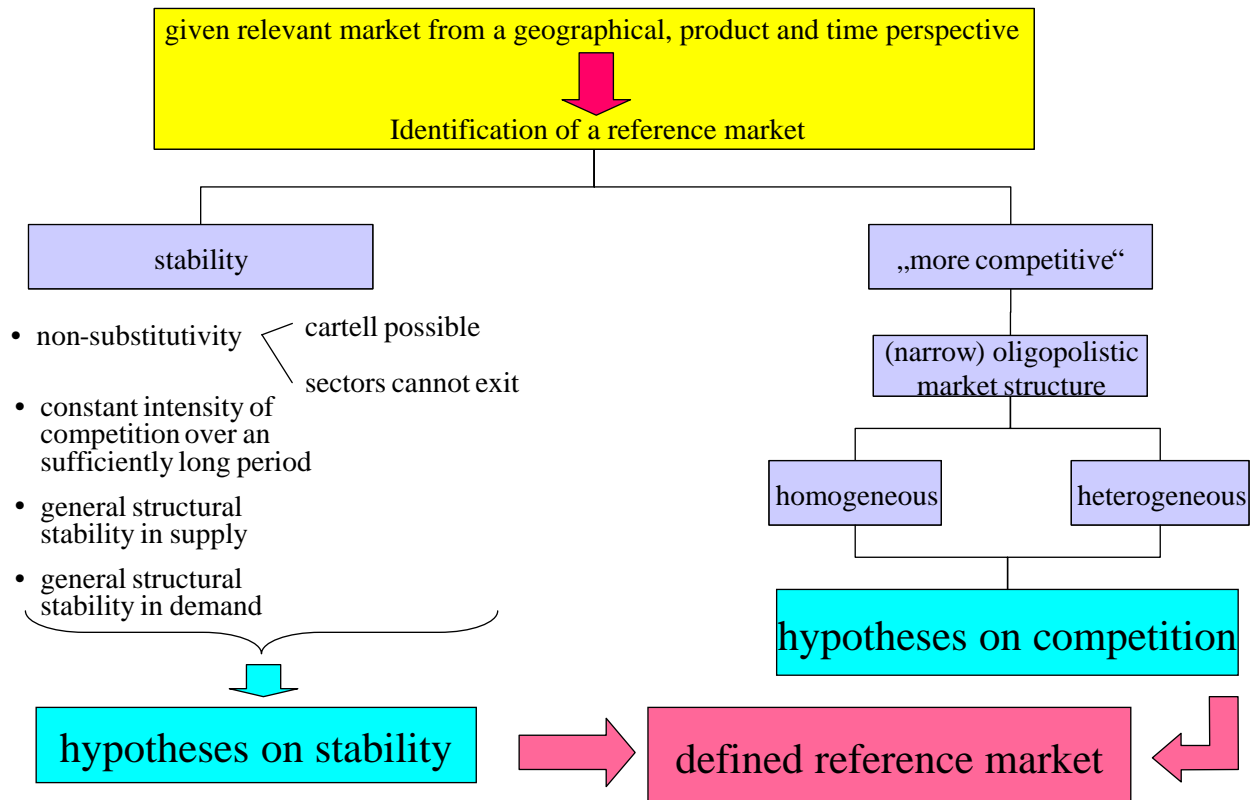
given relevant market from a geographical, product and time perspective

Identification of a reference market

stability

„more competitive“

• non-substitutivity

cartell possible

sectors cannot exit

• constant intensity of competition over an sufficiently long period

• general structural stability in supply

• general structural stability in demand

(narrow) oligopolistic market structure

homogeneous

heterogeneous

hypotheses on competition

hypotheses on stability

defined reference market